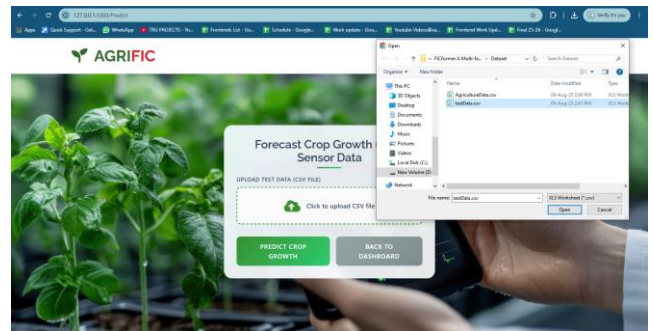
127.0.0.1:5000/Predict

Apps  Quick Support - Get...  WhatsApp  TRU PROJECTS - Yo...  Frontend List - Go...  Schedule - Google...  Work update - Goo...  Youtube Videos@ea...  Frontend Work Upd...  Final 25-26 - Googl...

AGRIFIC

Forecast Crop Growth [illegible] Sensor Data

UPLOAD TEST DATA (CSV FILE)

Click to upload CSV file

PREDICT CROP GROWTH

BACK TO DASHBOARD

Open

« FICVomen A Multi-fa... › Dataset

Search Dataset

Organize  New folder

This PC
3D Objects
Desktop
Documents
Downloads
Music
Pictures
Videos
Local Disk (C:)
New Volume (D:)
Network

Name
AgriculturalData.csv
testData.csv

Date modified
08-Aug-25 2:08 PM
08-Aug-25 2:47 PM

Type
XLS Work
XLS Work

File name: testData.csv

XLS Worksheet (*.csv)

Open  Cancel